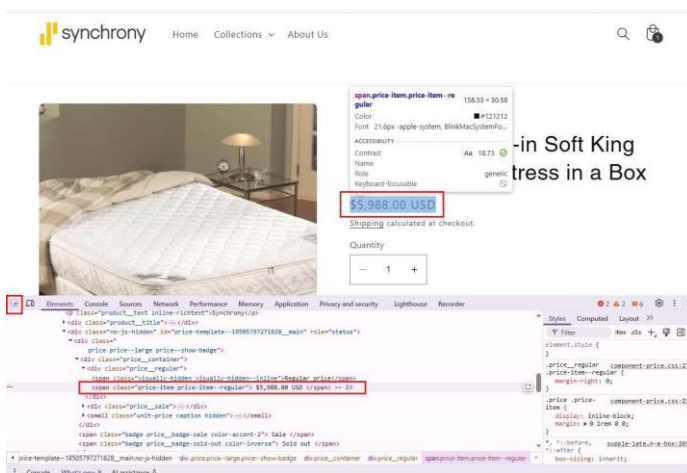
synchrony Home Collections About Us

span.price-item.price-item--regular 158.53 × 30.58
Color #121212
Font 21.6px -apple-system, BlinkMacSystemFo...
ACCESSIBILITY
Contrast Aa 18.73
Name
Role generic
Keyboard-focusable

-in Soft King
tress in a Box

$5,988.00 USD

Shipping calculated at checkout.

Quantity

− 1 +

Elements Console Sources Network Performance Memory Application Privacy and security Lighthouse Recorder

<p class="product__text inline-richtext">Synchrony</p>
<div class="product__title">...</div>
<div class="no-js-hidden" id="price-template--18505797271828__main" role="status">
<div class="
price price--large price--show-badge">
<div class="price__container">
<div class="price__regular">
<span class="visually-hidden visually-hidden--inline">Regular price</span>
<span class="price-item price-item--regular"> $5,988.00 USD </span> == $0
</div>
<div class="price__sale">...</div>
<small class="unit-price caption hidden">...</small>
</div>
<span class="badge price__badge-sale color-accent-2"> Sale </span>
<span class="badge price__badge-sold-out color-inverse"> Sold out </span>

Styles Computed Layout
Filter :hov .cls
element.style {
}
.price__regular component-price.css:2
.price-item--regular {
margin-right: 0;
}
.price .price- component-price.css:2
item {
display: inline-block;
margin: 0 1rem 0 0;
}
*, *::before, supple-late...e-box:26
*::after {
box-sizing: inherit;

price-template--18505797271828_main.no-js-hidden div.price.price--large.price--show-badge div.price__container div.price__regular span.price-item.price-item--regular

Console What's new AI assistance